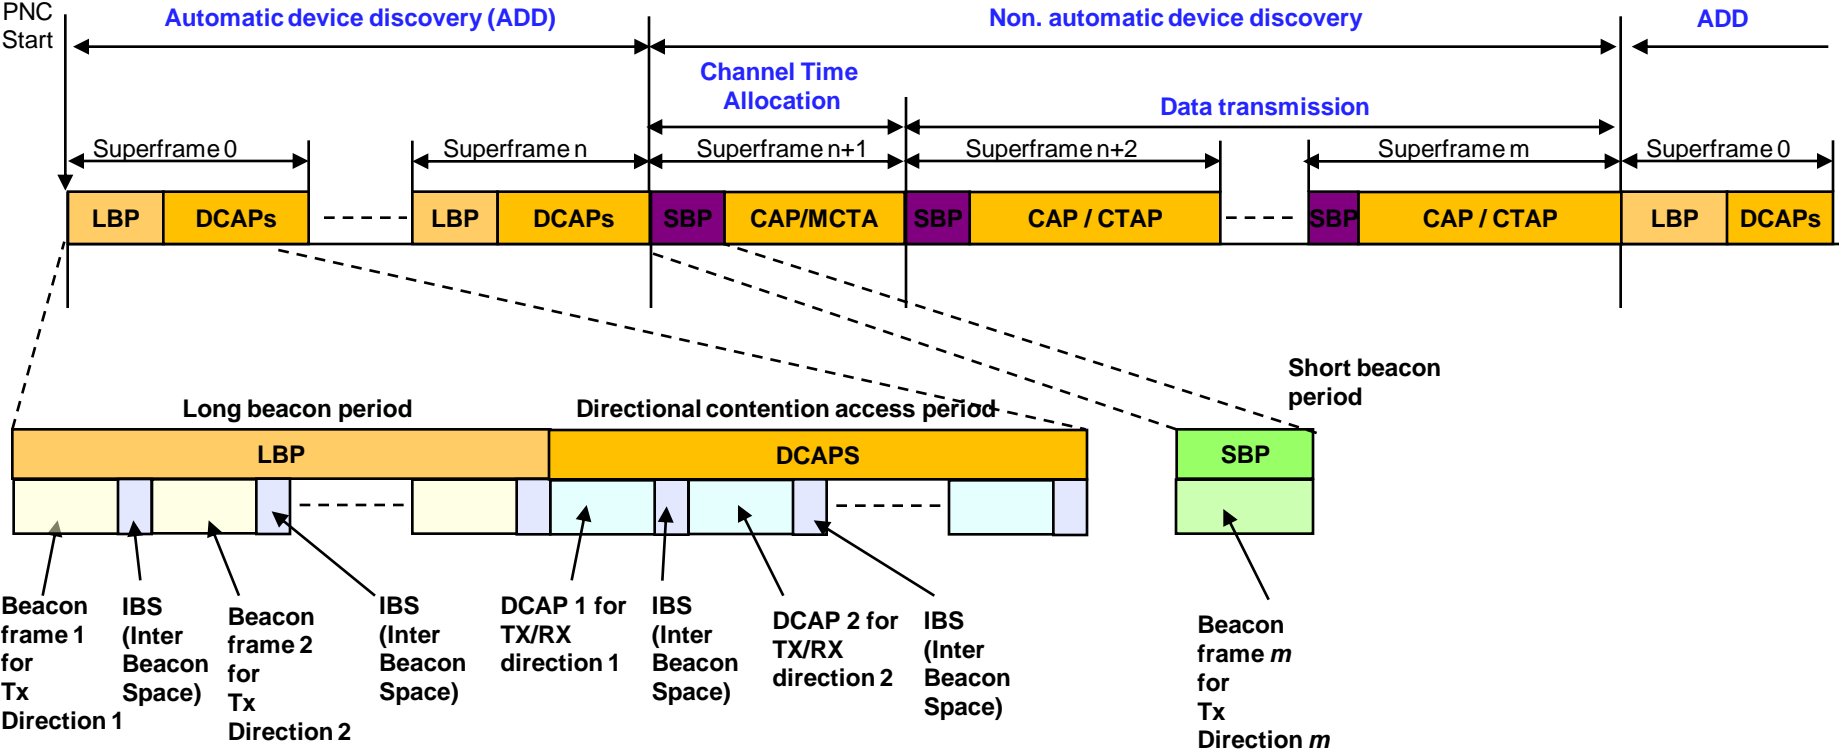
PNC Start

Automatic device discovery (ADD)

Non. automatic device discovery

ADD

Channel Time Allocation

Data transmission

Superframe 0

Superframe n

Superframe n+1

Superframe n+2

Superframe m

Superframe 0

LBP

DCAPs

LBP

DCAPs

SBP

CAP/MCTA

SBP

CAP / CTAP

SBP

CAP / CTAP

LBP

DCAPs

Short beacon period

Long beacon period

Directional contention access period

LBP

DCAPS

SBP

Beacon frame 1 for Tx Direction 1

IBS (Inter Beacon Space)

Beacon frame 2 for Tx Direction 2

IBS (Inter Beacon Space)

DCAP 1 for TX/RX direction 1

IBS (Inter Beacon Space)

DCAP 2 for TX/RX direction 2

IBS (Inter Beacon Space)

Beacon frame *m* for Tx Direction *m*